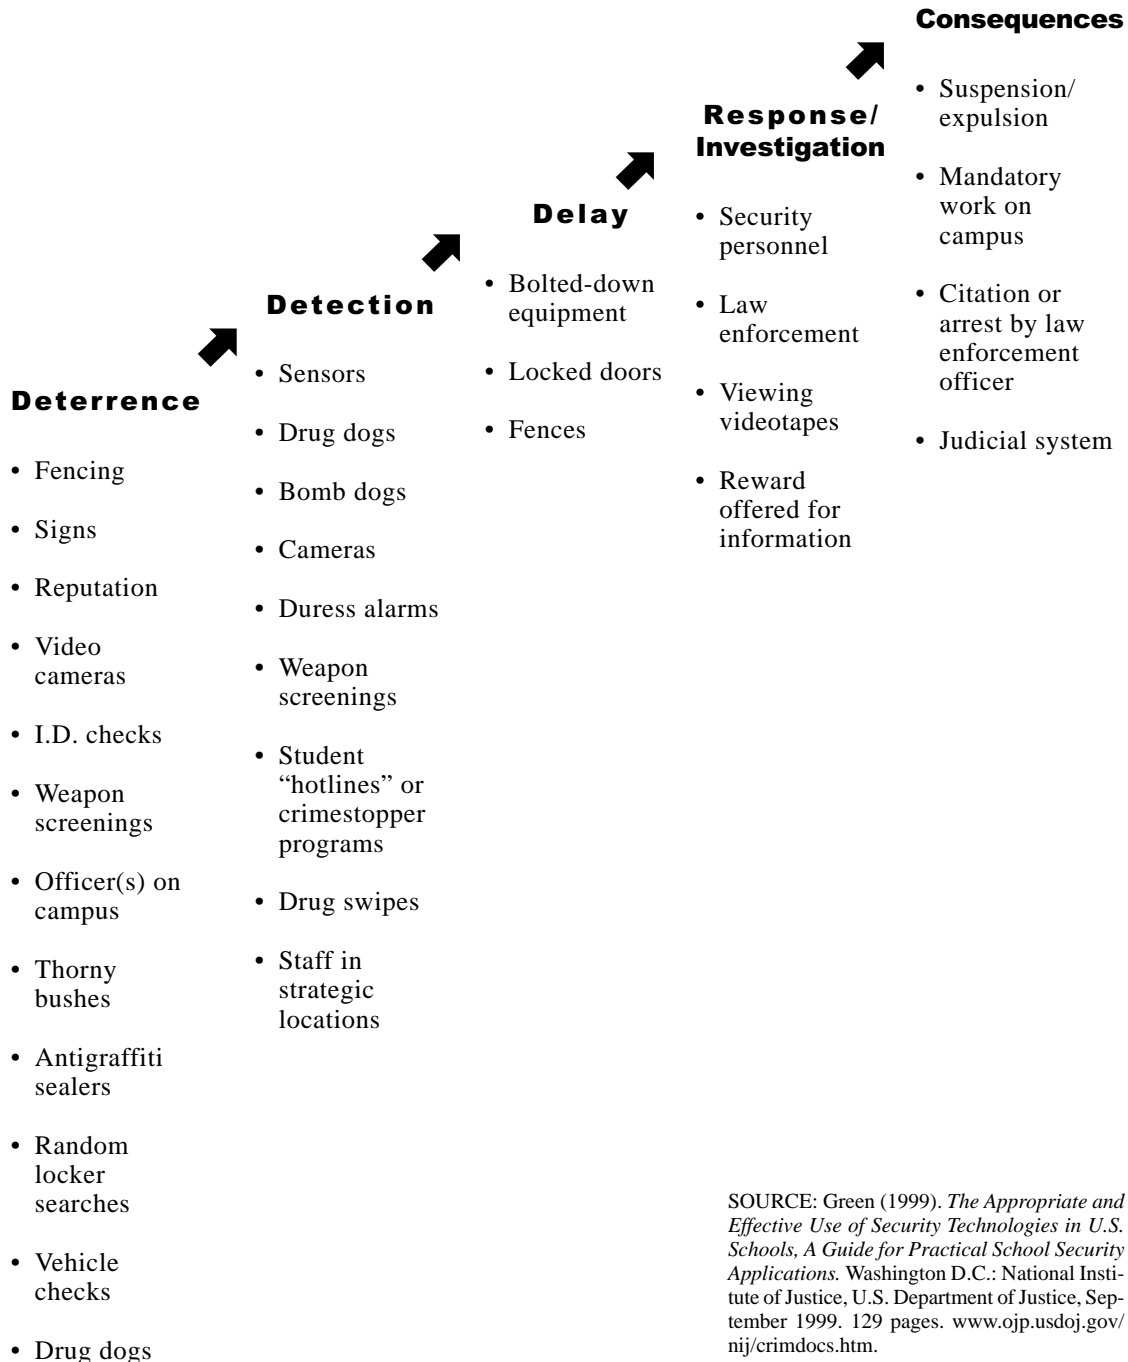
Consequences

• Suspension/ expulsion

• Mandatory work on campus

• Citation or arrest by law enforcement officer

• Judicial system

Response/ Investigation

• Security personnel

• Law enforcement

• Viewing videotapes

• Reward offered for information

Delay

• Bolted-down equipment

• Locked doors

• Fences

Detection

• Sensors

• Drug dogs

• Bomb dogs

• Cameras

• Duress alarms

• Weapon screenings

• Student "hotlines" or crimestopper programs

• Drug swipes

• Staff in strategic locations

Deterrence

• Fencing

• Signs

• Reputation

• Video cameras

• I.D. checks

• Weapon screenings

• Officer(s) on campus

• Thorny bushes

• Antigraffiti sealers

• Random locker searches

• Vehicle checks

• Drug dogs

SOURCE: Green (1999). *The Appropriate and Effective Use of Security Technologies in U.S. Schools, A Guide for Practical School Security Applications.* Washington D.C.: National Institute of Justice, U.S. Department of Justice, September 1999. 129 pages. www.ojp.usdoj.gov/nij/crimdocs.htm.